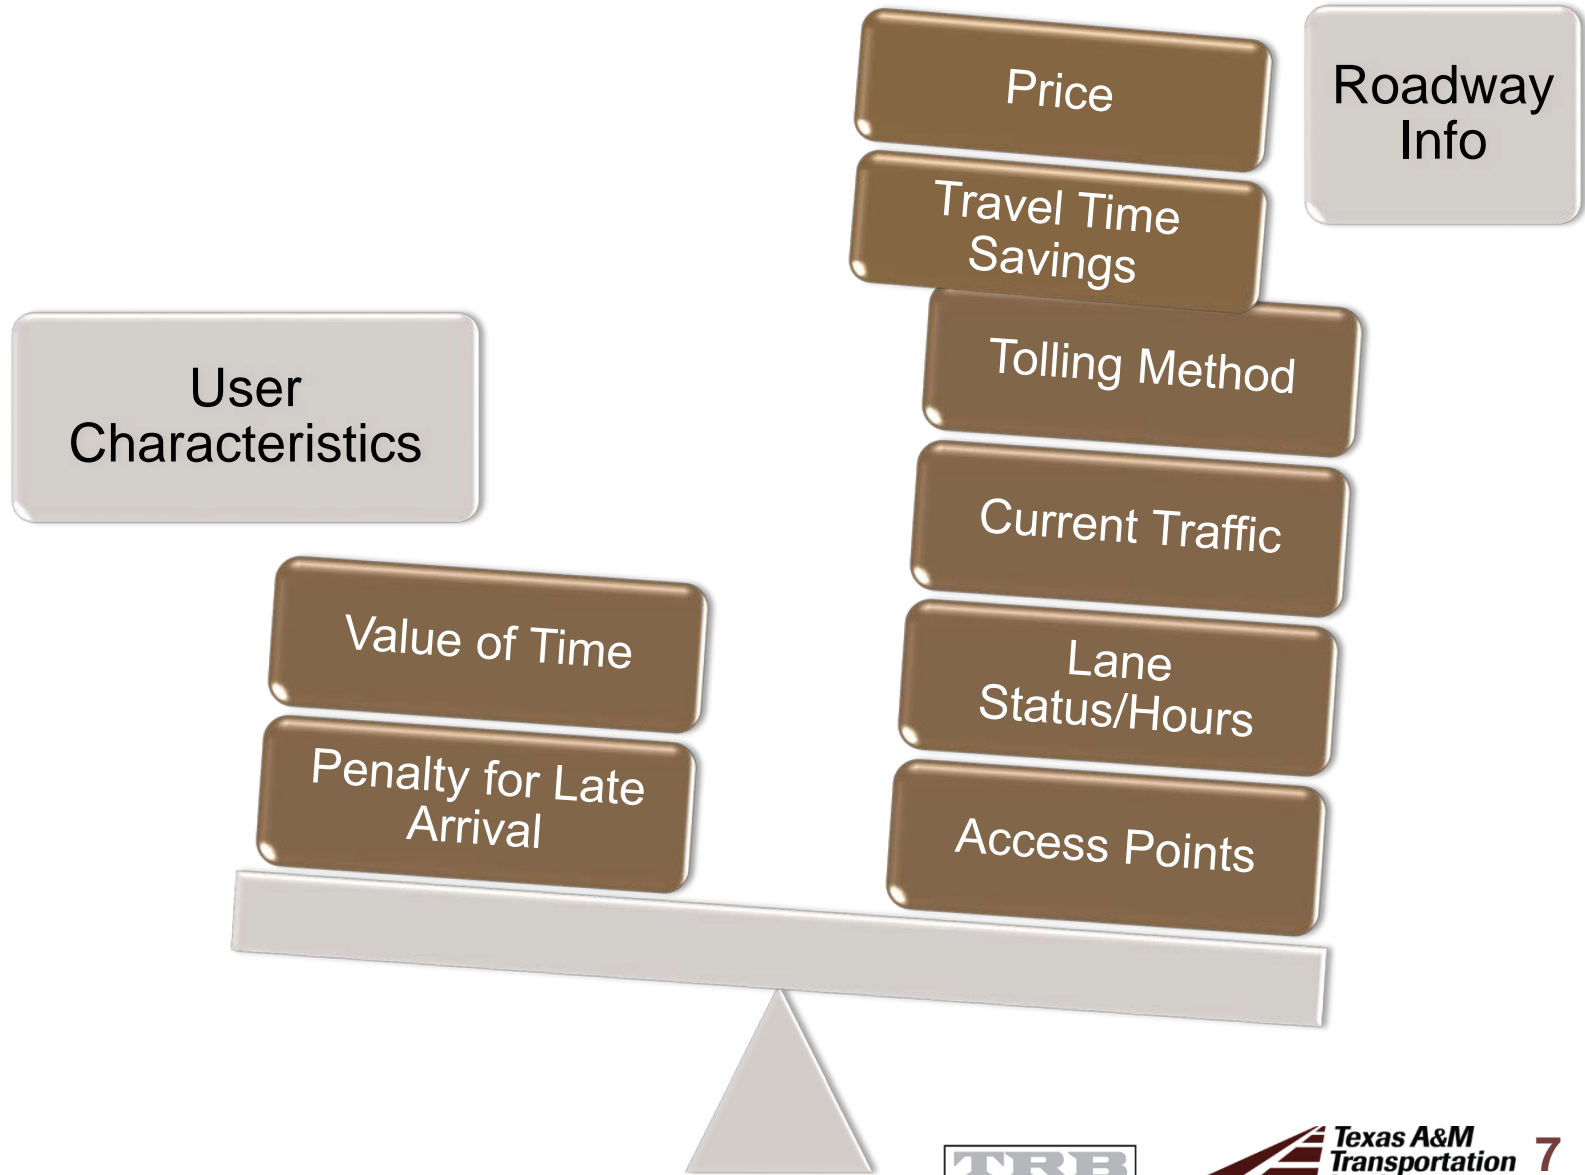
Roadway Info

Price

Travel Time Savings

Tolling Method

Current Traffic

Lane Status/Hours

Access Points

User Characteristics

Value of Time

Penalty for Late Arrival

TRB

Texas A&M Transportation

7